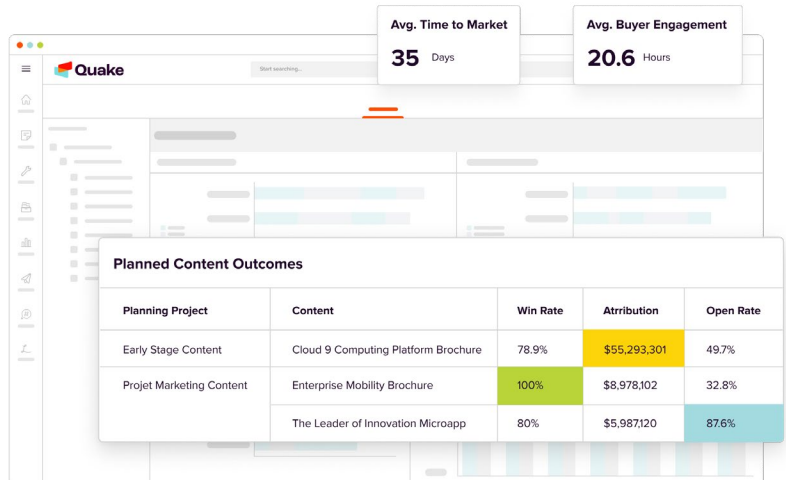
Avg. Time to Market
35 Days

Avg. Buyer Engagement
20.6 Hours

Quake

Start searching...

Planned Content Outcomes

| Planning Project | Content | Win Rate | Atrribution | Open Rate |
|---|---|---|---|---|
| Early Stage Content | Cloud 9 Computing Platform Brochure | 78.9% | $55,293,301 | 49.7% |
| Projet Marketing Content | Enterprise Mobility Brochure | 100% | $8,978,102 | 32.8% |
| | The Leader of Innovation Microapp | 80% | $5,987,120 | 87.6% |